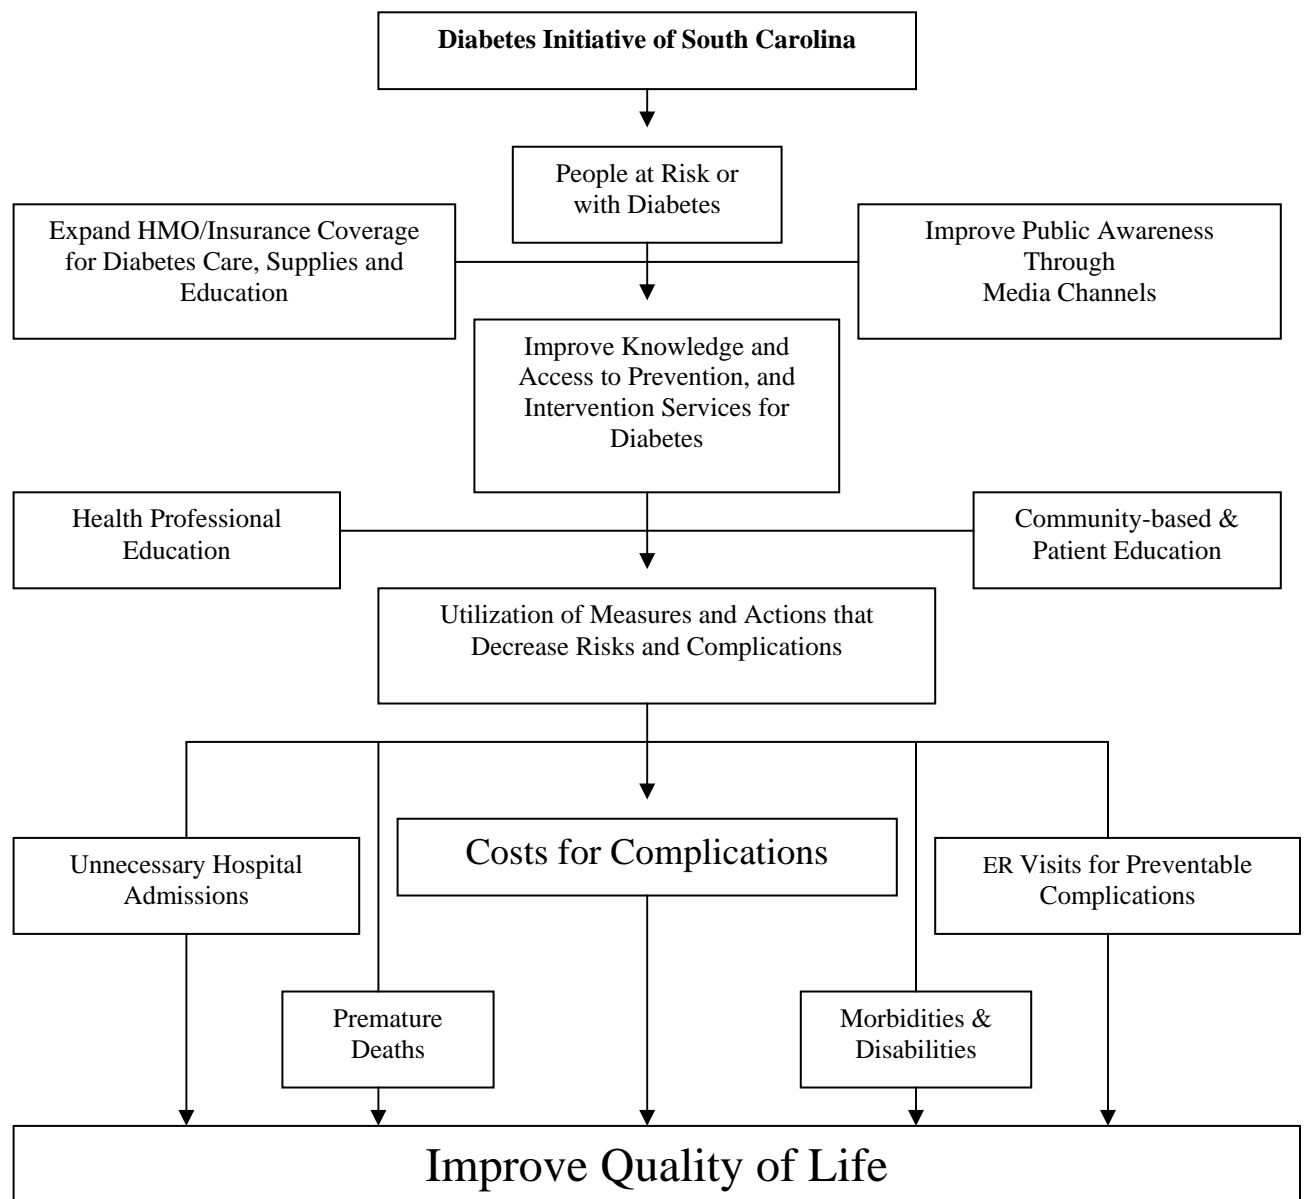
**Diabetes Initiative of South Carolina**

People at Risk or with Diabetes

Expand HMO/Insurance Coverage for Diabetes Care, Supplies and Education

Improve Public Awareness Through Media Channels

Improve Knowledge and Access to Prevention, and Intervention Services for Diabetes

Health Professional Education

Community-based & Patient Education

Utilization of Measures and Actions that Decrease Risks and Complications

Unnecessary Hospital Admissions

Costs for Complications

ER Visits for Preventable Complications

Premature Deaths

Morbidities & Disabilities

Improve Quality of Life